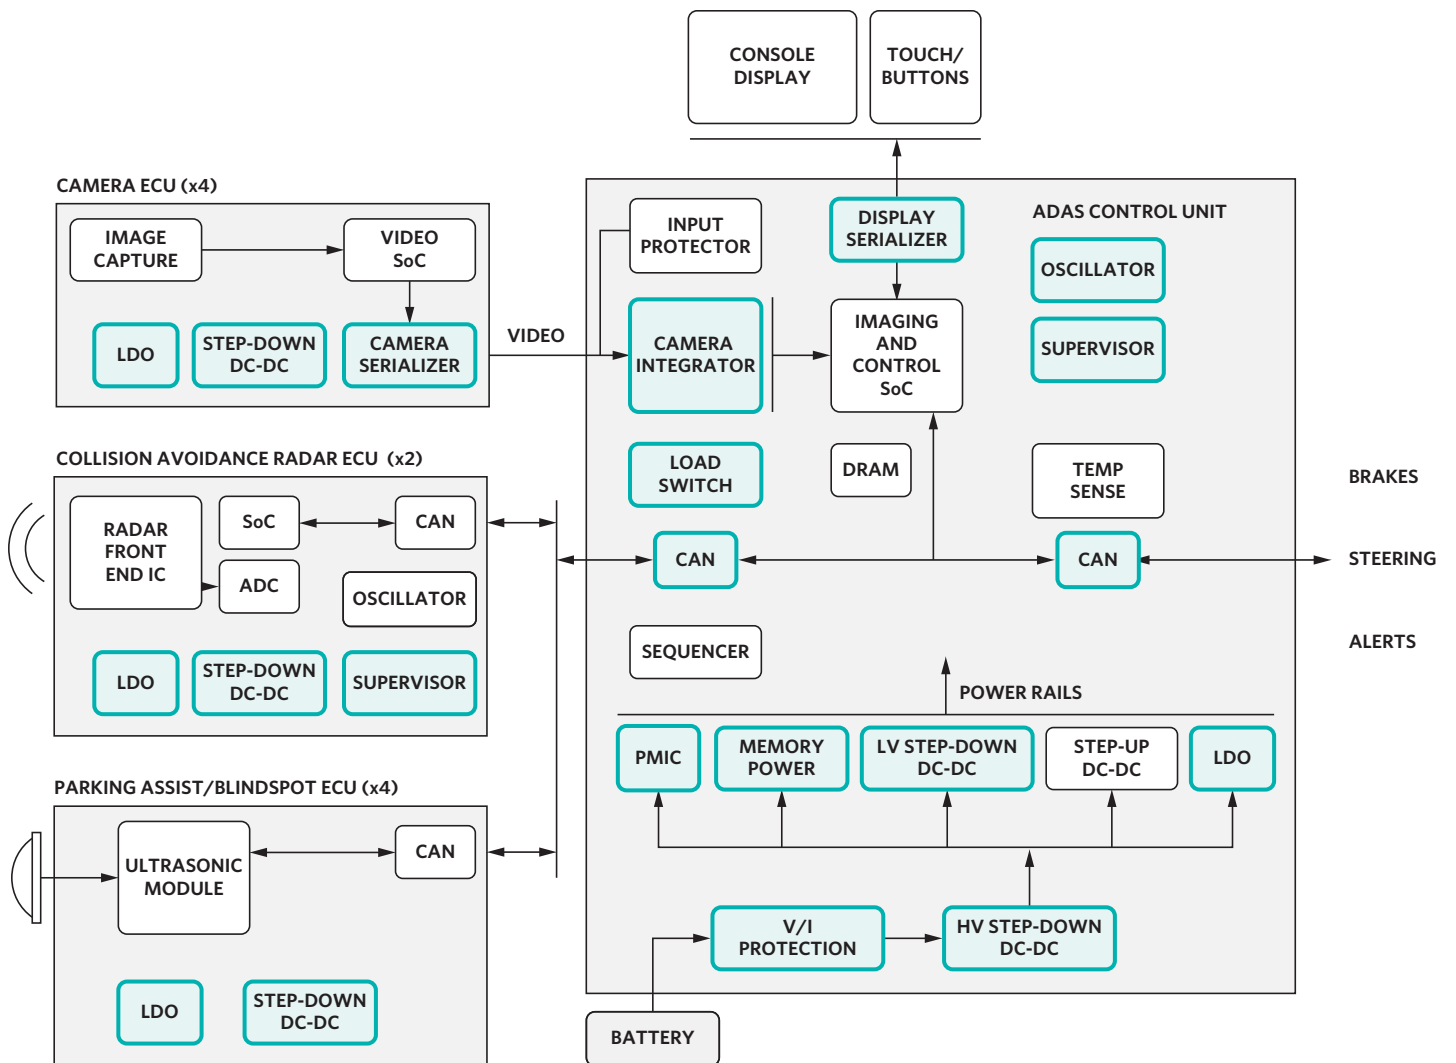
CONSOLE DISPLAY

TOUCH/ BUTTONS

CAMERA ECU (x4)

IMAGE CAPTURE

VIDEO SoC

LDO

STEP-DOWN DC-DC

CAMERA SERIALIZER

VIDEO

INPUT PROTECTOR

DISPLAY SERIALIZER

ADAS CONTROL UNIT

OSCILLATOR

SUPERVISOR

CAMERA INTEGRATOR

IMAGING AND CONTROL SoC

LOAD SWITCH

DRAM

TEMP SENSE

BRAKES

COLLISION AVOIDANCE RADAR ECU (x2)

RADAR FRONT END IC

SoC

CAN

ADC

OSCILLATOR

CAN

CAN

STEERING

LDO

STEP-DOWN DC-DC

SUPERVISOR

SEQUENCER

ALERTS

POWER RAILS

PARKING ASSIST/BLINDSPOT ECU (x4)

PMIC

MEMORY POWER

LV STEP-DOWN DC-DC

STEP-UP DC-DC

LDO

ULTRASONIC MODULE

CAN

V/I PROTECTION

HV STEP-DOWN DC-DC

LDO

STEP-DOWN DC-DC

BATTERY